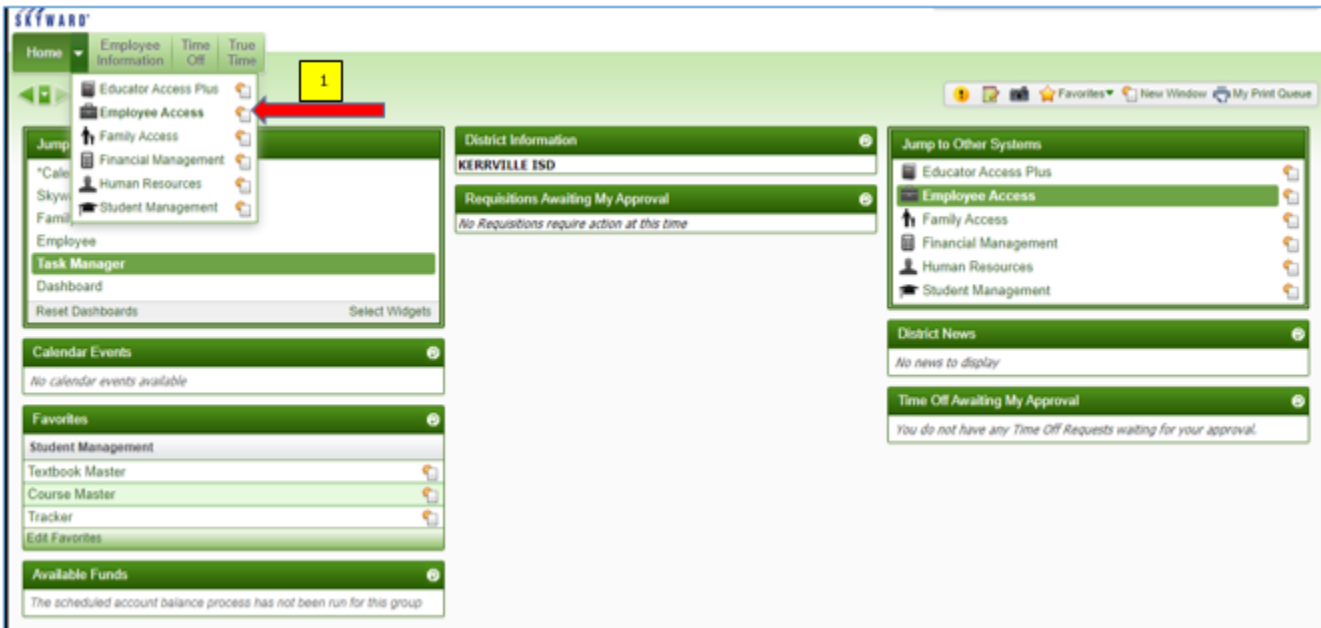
SKYWARD

Home
Employee Information
Time Off
True Time

Educator Access Plus
Employee Access
Family Access
Financial Management
Human Resources
Student Management

1

Favorites
New Window
My Print Queue

Jump
*Cale
Skyw
Famil
Employee
Task Manager
Dashboard
Reset Dashboards
Select Widgets

District Information
KERRVILLE ISD

Requisitions Awaiting My Approval
No Requisitions require action at this time

Jump to Other Systems
Educator Access Plus
Employee Access
Family Access
Financial Management
Human Resources
Student Management

Calendar Events
No calendar events available

District News
No news to display

Favorites
Student Management
Textbook Master
Course Master
Tracker
Edit Favorites

Time Off Awaiting My Approval
You do not have any Time Off Requests waiting for your approval.

Available Funds
The scheduled account balance process has not been run for this group